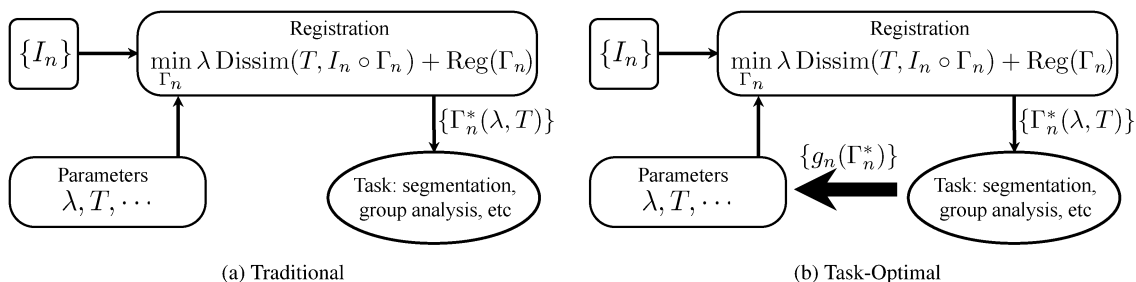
$\{I_n\}$

Registration

$\min_{\Gamma_n} \lambda \operatorname{Dissim}(T, I_n \circ \Gamma_n) + \operatorname{Reg}(\Gamma_n)$

$\{\Gamma_n^*(\lambda, T)\}$

Parameters

$\lambda, T, \cdots$

Task: segmentation, group analysis, etc

(a) Traditional

$\{I_n\}$

Registration

$\min_{\Gamma_n} \lambda \operatorname{Dissim}(T, I_n \circ \Gamma_n) + \operatorname{Reg}(\Gamma_n)$

$\{\Gamma_n^*(\lambda, T)\}$

$\{g_n(\Gamma_n^*)\}$

Parameters

$\lambda, T, \cdots$

Task: segmentation, group analysis, etc

(b) Task-Optimal